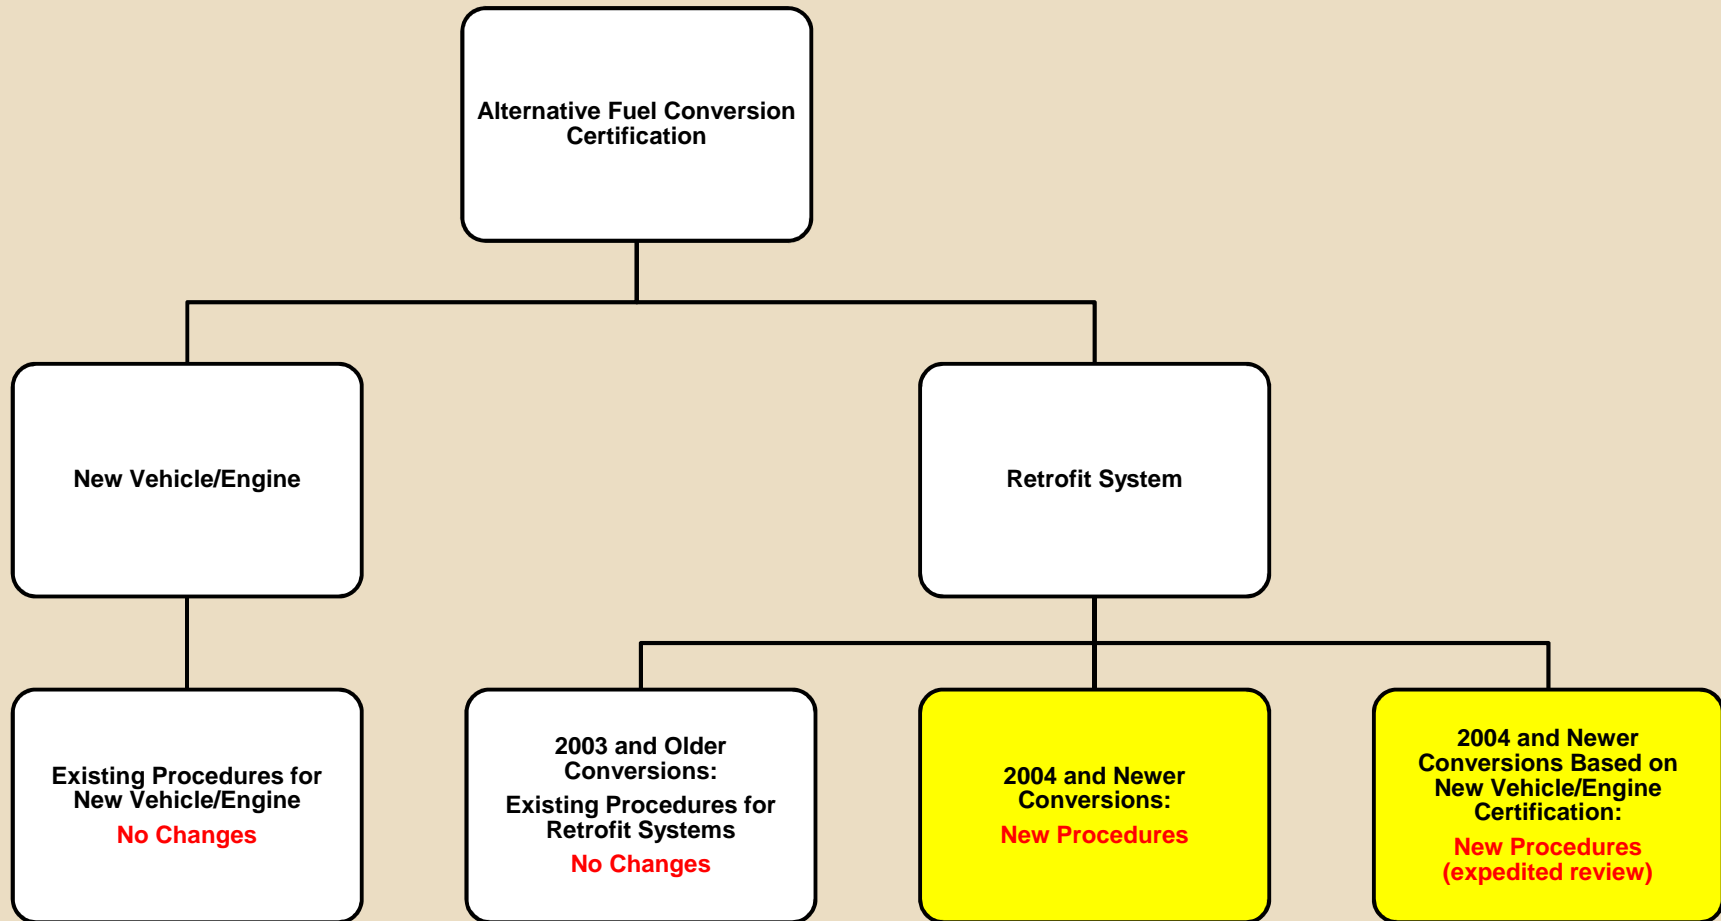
Alternative Fuel Conversion Certification

New Vehicle/Engine

Retrofit System

Existing Procedures for New Vehicle/Engine
No Changes

2003 and Older Conversions:
Existing Procedures for Retrofit Systems
No Changes

2004 and Newer Conversions:
New Procedures

2004 and Newer Conversions Based on New Vehicle/Engine Certification:
New Procedures (expedited review)